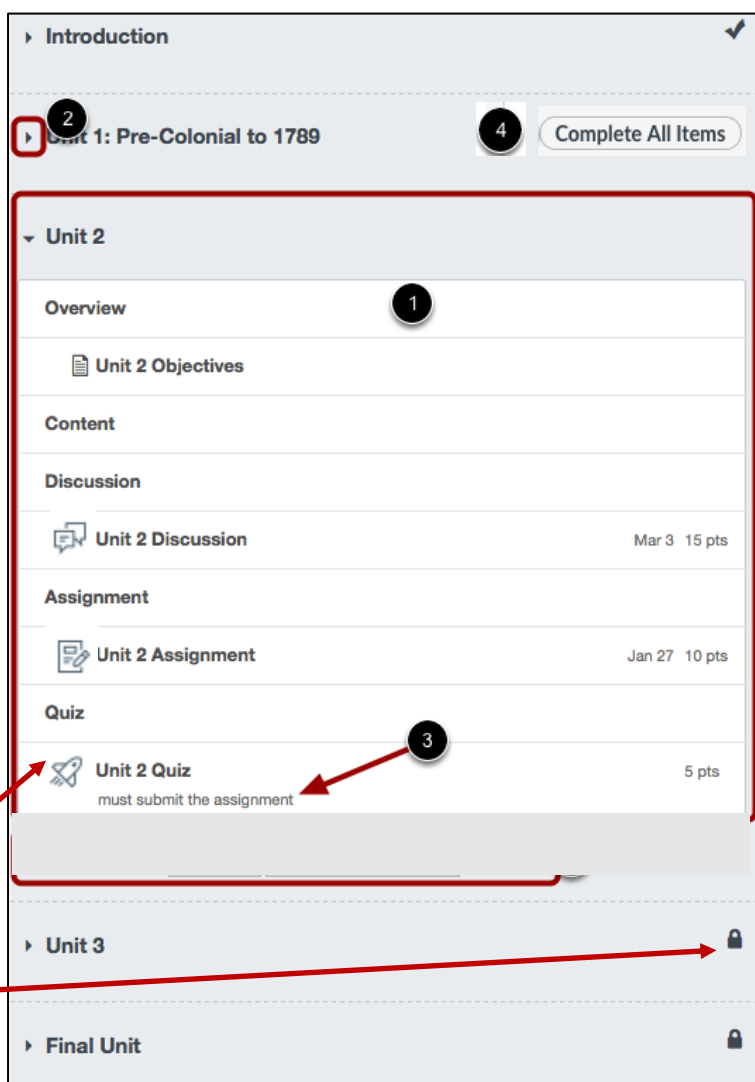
Introduction

2

Unit 1: Pre-Colonial to 1789

4

Complete All Items

Unit 2

Overview

1

Unit 2 Objectives

Content

Discussion

Unit 2 Discussion Mar 3 15 pts

Assignment

Unit 2 Assignment Jan 27 10 pts

Quiz

3

Unit 2 Quiz 5 pts

must submit the assignment

Unit 3

Final Unit